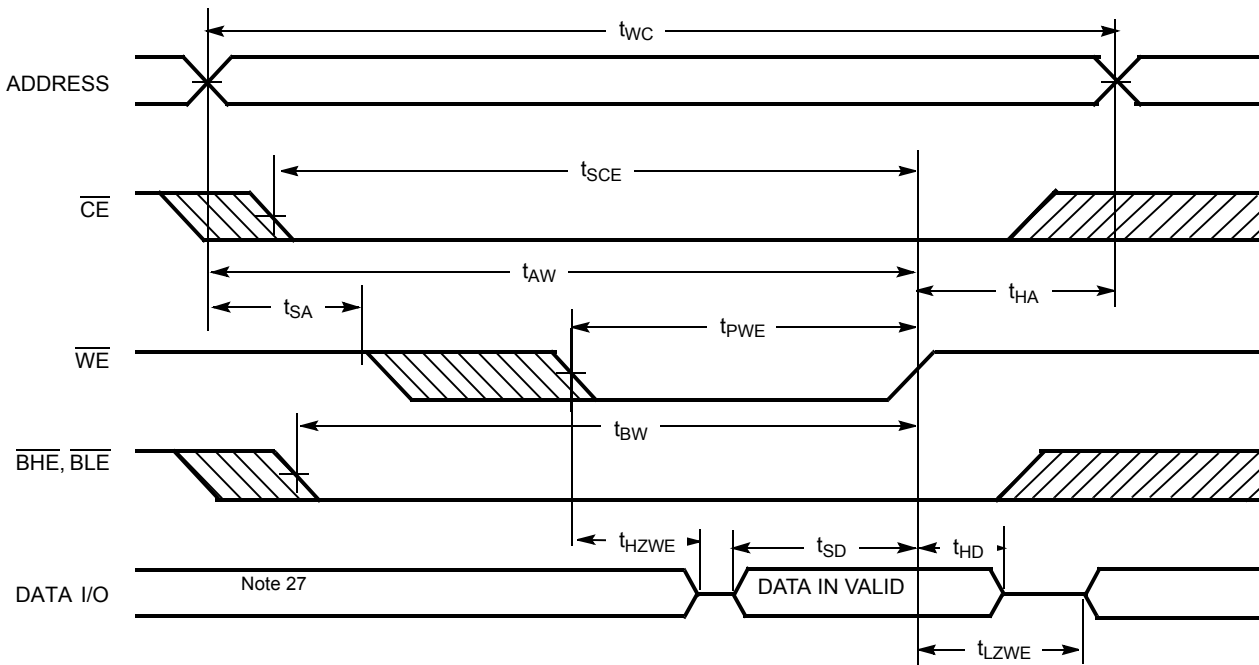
$t_{WC}$

ADDRESS

$t_{SCE}$

$\overline{CE}$

$t_{AW}$

$t_{HA}$

$t_{SA}$

$t_{PWE}$

$\overline{WE}$

$t_{BW}$

$\overline{BHE}$, $\overline{BLE}$

$t_{HZWE}$

$t_{SD}$

$t_{HD}$

Note 27

DATA I/O

DATA IN VALID

$t_{LZWE}$